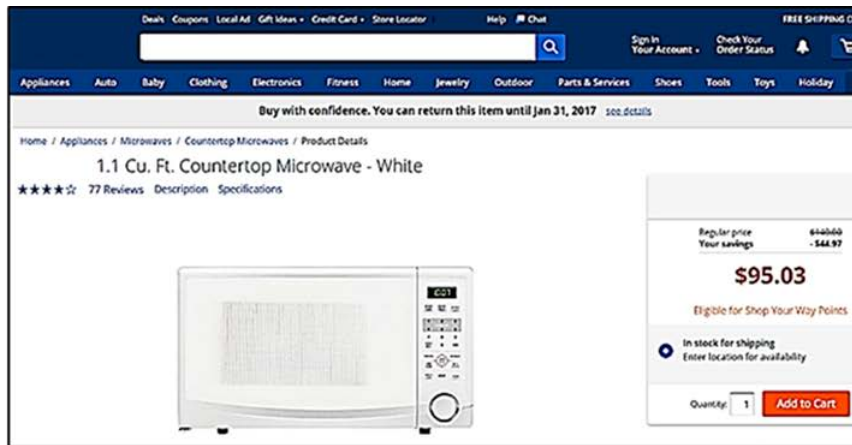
Deals Coupons Local Ad Gift Ideas • Credit Card • Store Locator

Help Chat

FREE SHIPPING O

Sign In Your Account • Check Your Order Status

Appliances Auto Baby Clothing Electronics Fitness Home Jewelry Outdoor Parts & Services Shoes Tools Toys Holiday

Buy with confidence. You can return this item until Jan 31, 2017 see details

Home / Appliances / Microwaves / Countertop Microwaves / Product Details

1.1 Cu. Ft. Countertop Microwave - White

77 Reviews Description Specifications

Regular price $140.00
Your savings -$44.97

$95.03

Eligible for Shop Your Way Points

In stock for shipping
Enter location for availability

Quantity: 1 Add to Cart